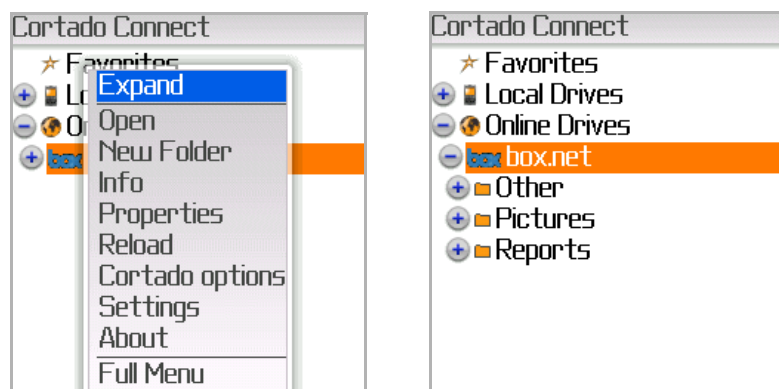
Cortado Connect

Favorites
Loc
On
box

Expand
Open
New Folder
Info
Properties
Reload
Cortado options
Settings
About
Full Menu

Cortado Connect

Favorites
Local Drives
Online Drives
box box.net
Other
Pictures
Reports